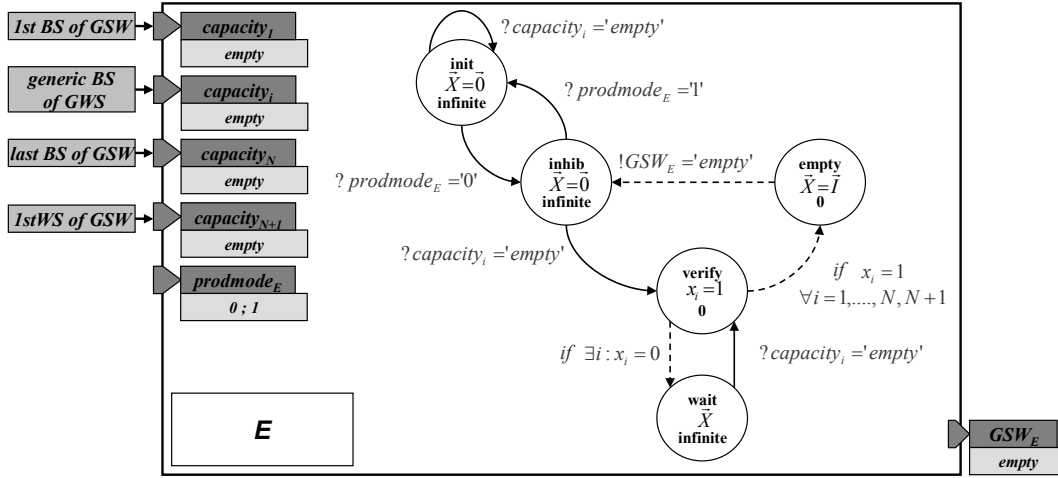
1st BS of GSW

capacity$_1$

empty

generic BS of GWS

capacity$_i$

empty

last BS of GSW

capacity$_N$

empty

1stWS of GSW

capacity$_{N+1}$

empty

prodmode$_E$

0 ; 1

E

$?\,capacity_i = 'empty'$

init
$\vec{X} = \vec{0}$
infinite

$?\,prodmode_E = '1'$

$!\,GSW_E = 'empty'$

$?\,prodmode_E = '0'$

inhib
$\vec{X} = \vec{0}$
infinite

empty
$\vec{X} = \vec{I}$
0

$?\,capacity_i = 'empty'$

verify
$x_i = 1$
0

$if \quad x_i = 1$
$\forall i = 1,...., N, N+1$

$if \quad \exists i : x_i = 0$

$?\,capacity_i = 'empty'$

wait
$\vec{X}$
infinite

GSW$_E$

empty